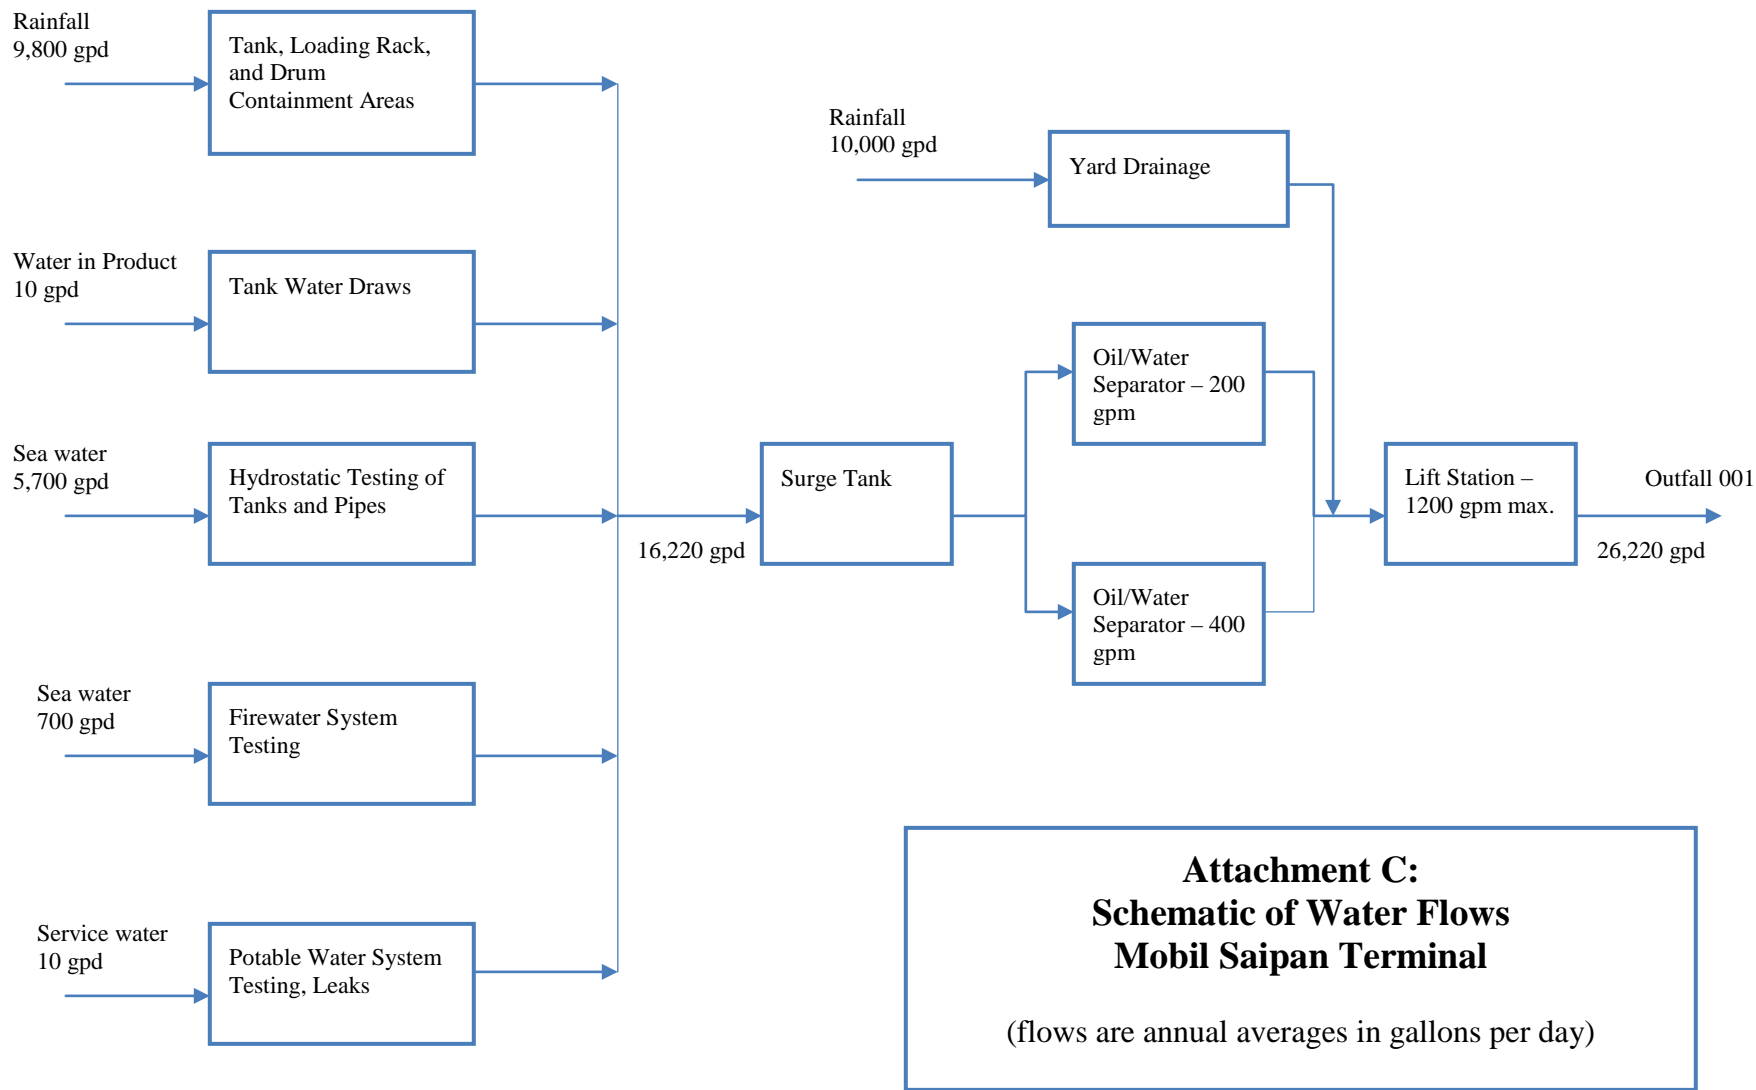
Rainfall
9,800 gpd

Tank, Loading Rack, and Drum Containment Areas

Water in Product
10 gpd

Tank Water Draws

Sea water
5,700 gpd

Hydrostatic Testing of Tanks and Pipes

Sea water
700 gpd

Firewater System Testing

Service water
10 gpd

Potable Water System Testing, Leaks

16,220 gpd

Surge Tank

Rainfall
10,000 gpd

Yard Drainage

Oil/Water Separator – 200 gpm

Oil/Water Separator – 400 gpm

Lift Station – 1200 gpm max.

Outfall 001

26,220 gpd

Attachment C:
Schematic of Water Flows
Mobil Saipan Terminal

(flows are annual averages in gallons per day)